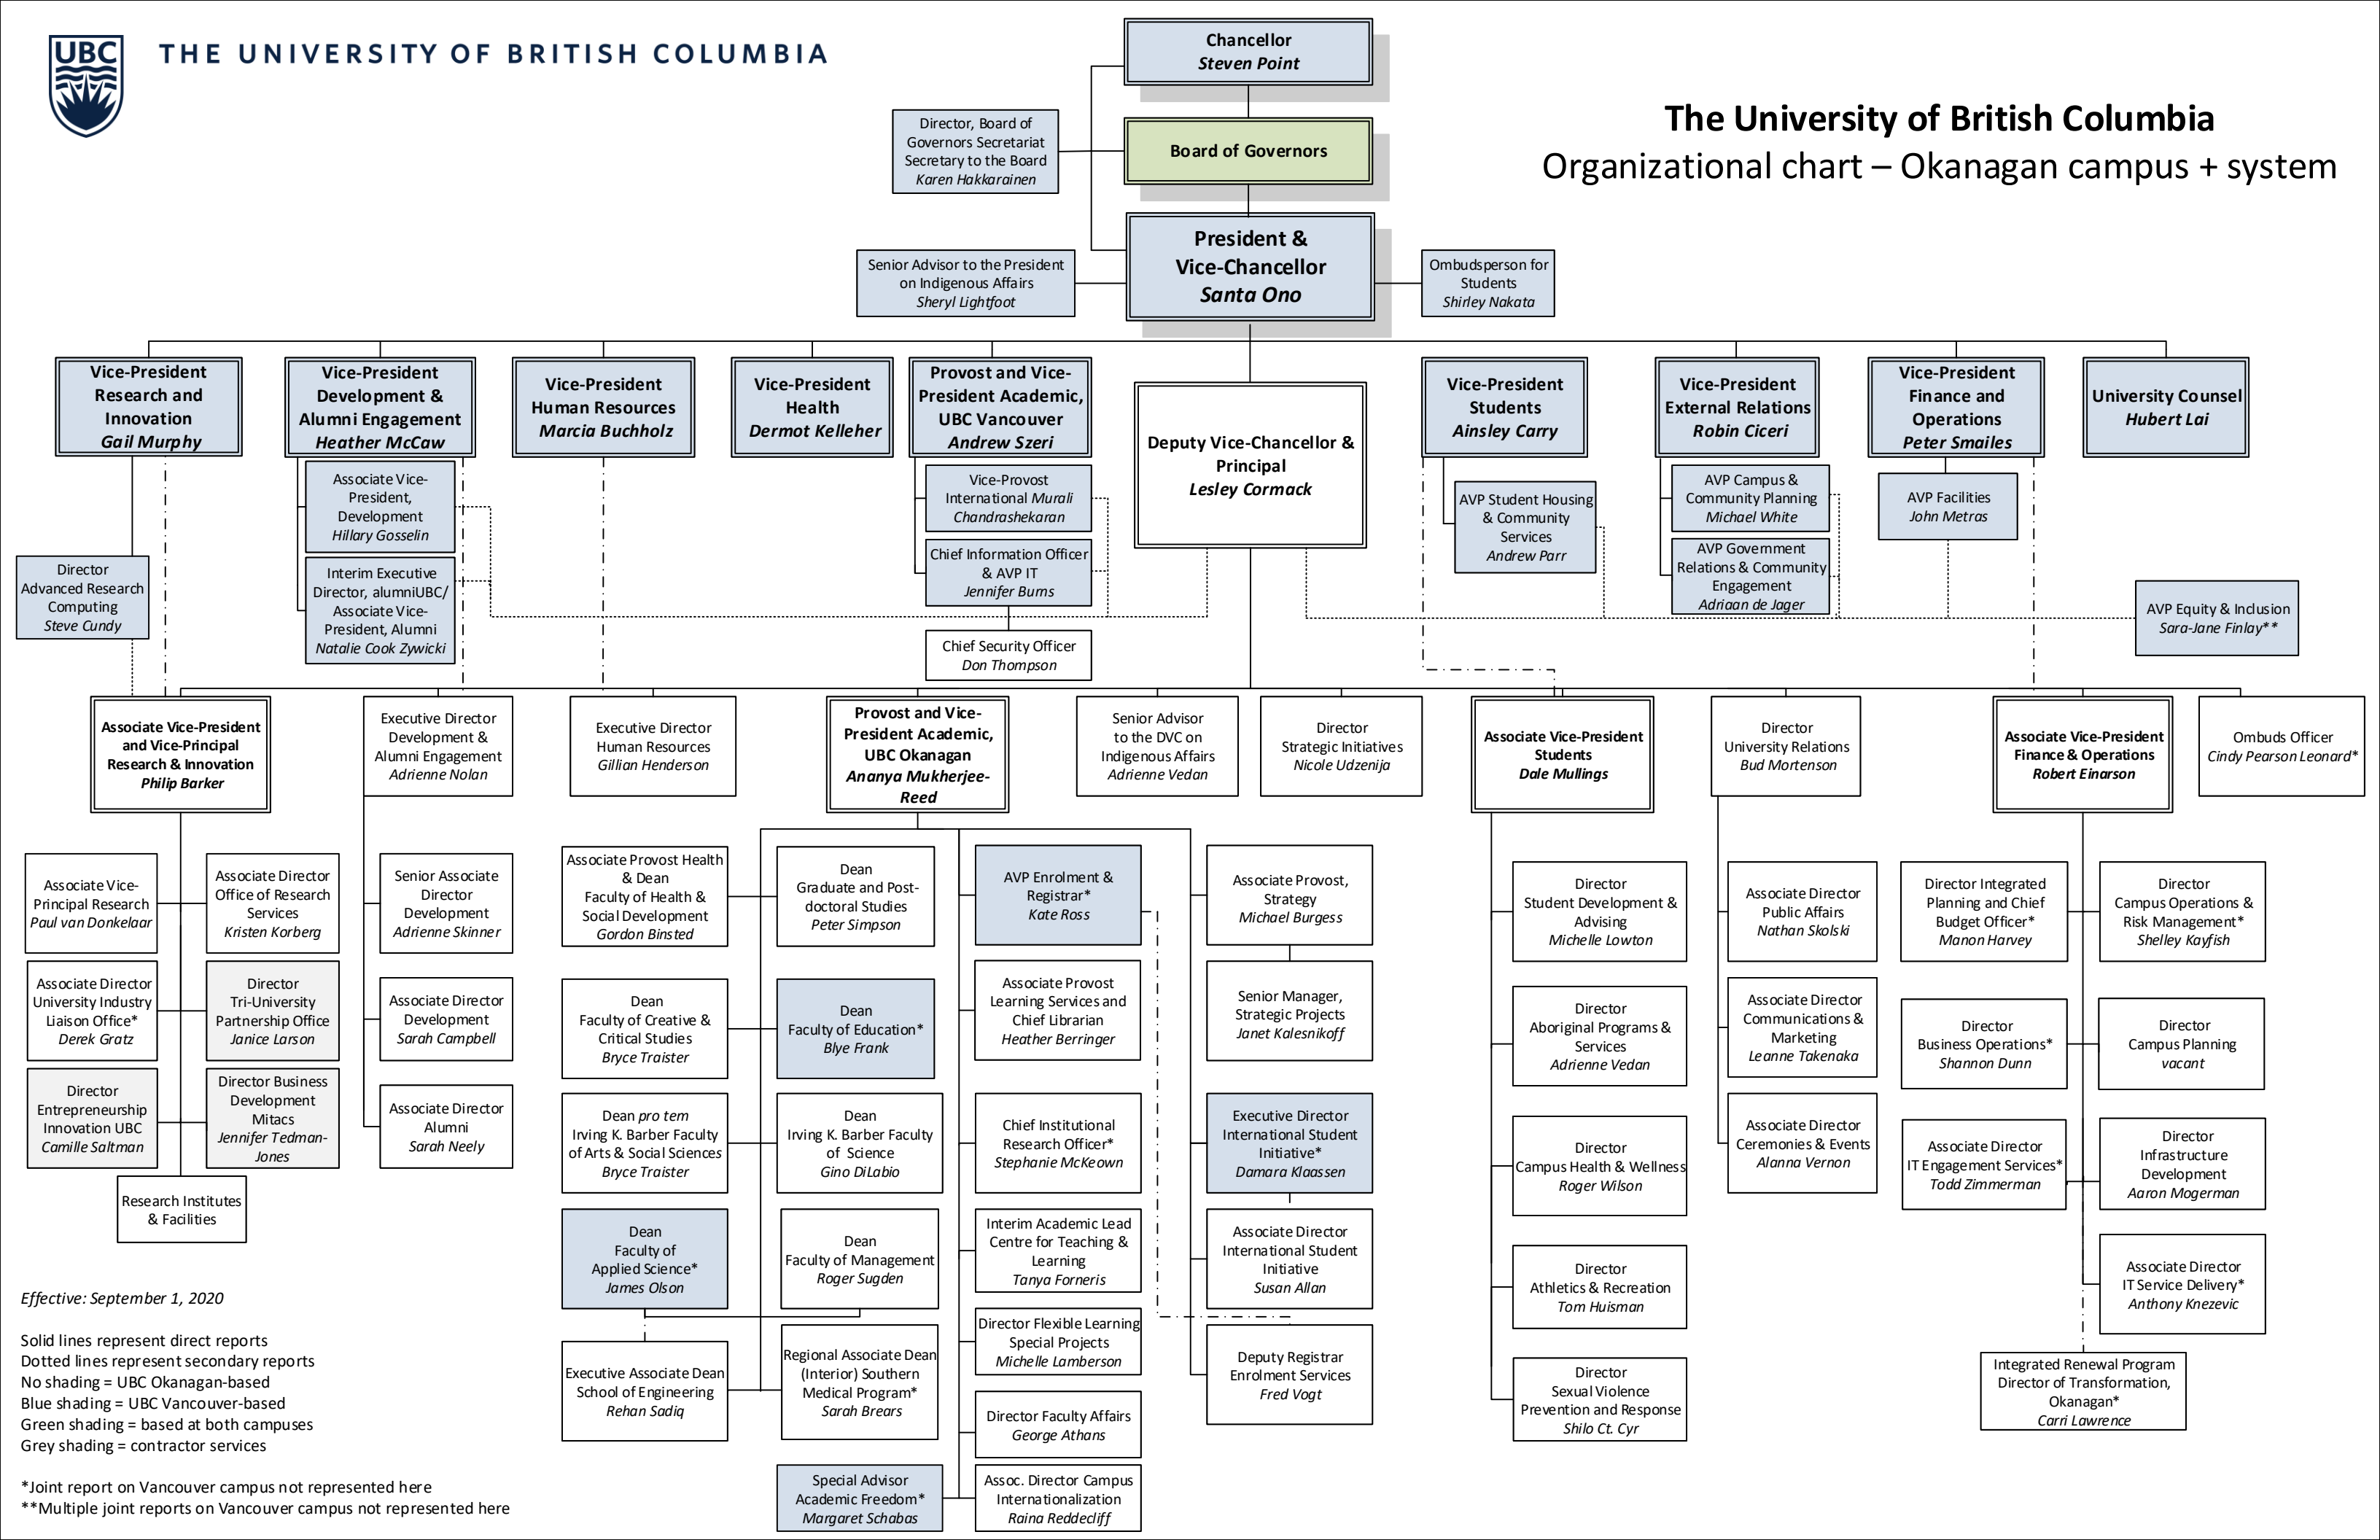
UBC THE UNIVERSITY OF BRITISH COLUMBIA

The University of British Columbia
Organizational chart – Okanagan campus + system

Chancellor
Steven Point

Director, Board of Governors Secretariat Secretary to the Board
Karen Hakkarainen

Board of Governors

Senior Advisor to the President on Indigenous Affairs
Sheryl Lightfoot

President & Vice-Chancellor
Santa Ono

Ombudsperson for Students
Shirley Nakata

Vice-President Research and Innovation
Gail Murphy

Vice-President Development & Alumni Engagement
Heather McCaw

Vice-President Human Resources
Marcia Buchholz

Vice-President Health
Dermot Kelleher

Provost and Vice-President Academic, UBC Vancouver
Andrew Szeri

Deputy Vice-Chancellor & Principal
Lesley Cormack

Vice-President Students
Ainsley Carry

Vice-President External Relations
Robin Ciceri

Vice-President Finance and Operations
Peter Smailes

University Counsel
Hubert Lai

Associate Vice-President, Development
Hillary Gosselin

Interim Executive Director, alumniUBC/ Associate Vice-President, Alumni
Natalie Cook Zywicki

Director Advanced Research Computing
Steve Cundy

Vice-Provost International Murali Chandrashekaran

Chief Information Officer & AVP IT
Jennifer Burns

Chief Security Officer
Don Thompson

AVP Student Housing & Community Services
Andrew Parr

AVP Campus & Community Planning
Michael White

AVP Government Relations & Community Engagement
Adriaan de Jager

AVP Facilities
John Metras

AVP Equity & Inclusion
Sara-Jane Finlay**

Associate Vice-President and Vice-Principal Research & Innovation
Philip Barker

Executive Director Development & Alumni Engagement
Adrienne Nolan

Executive Director Human Resources
Gillian Henderson

Provost and Vice-President Academic, UBC Okanagan
Ananya Mukherjee-Reed

Senior Advisor to the DVC on Indigenous Affairs
Adrienne Vedan

Director Strategic Initiatives
Nicole Udzenija

Associate Vice-President Students
Dale Mullings

Director University Relations
Bud Mortenson

Associate Vice-President Finance & Operations
Robert Einarson

Ombuds Officer
Cindy Pearson Leonard*

Associate Vice-Principal Research
Paul van Donkelaar

Associate Director Office of Research Services
Kristen Korberg

Associate Director University Industry Liaison Office*
Derek Gratz

Director Tri-University Partnership Office
Janice Larson

Director Entrepreneurship Innovation UBC
Camille Saltman

Director Business Development Mitacs
Jennifer Tedman-Jones

Research Institutes & Facilities

Senior Associate Director Development
Adrienne Skinner

Associate Director Development
Sarah Campbell

Associate Director Alumni
Sarah Neely

Associate Provost Health & Dean Faculty of Health & Social Development
Gordon Binsted

Dean Faculty of Creative & Critical Studies
Bryce Traister

Dean pro tem Irving K. Barber Faculty of Arts & Social Sciences
Bryce Traister

Dean Faculty of Applied Science*
James Olson

Executive Associate Dean School of Engineering
Rehan Sadiq

Dean Graduate and Post-doctoral Studies
Peter Simpson

Dean Faculty of Education*
Blye Frank

Dean Irving K. Barber Faculty of Science
Gino DiLabio

Dean Faculty of Management
Roger Sugden

Regional Associate Dean (Interior) Southern Medical Program*
Sarah Brears

Special Advisor Academic Freedom*
Margaret Schabas

AVP Enrolment & Registrar*
Kate Ross

Associate Provost Learning Services and Chief Librarian
Heather Berringer

Chief Institutional Research Officer*
Stephanie McKeown

Interim Academic Lead Centre for Teaching & Learning
Tanya Forneris

Director Flexible Learning Special Projects
Michelle Lamberson

Director Faculty Affairs
George Athans

Assoc. Director Campus Internationalization
Raina Reddecliff

Associate Provost, Strategy
Michael Burgess

Senior Manager, Strategic Projects
Janet Kalesnikoff

Executive Director International Student Initiative*
Damara Klaassen

Associate Director International Student Initiative
Susan Allan

Deputy Registrar Enrolment Services
Fred Vogt

Director Student Development & Advising
Michelle Lowton

Director Aboriginal Programs & Services
Adrienne Vedan

Director Campus Health & Wellness
Roger Wilson

Director Athletics & Recreation
Tom Huisman

Director Sexual Violence Prevention and Response
Shilo Ct. Cyr

Associate Director Public Affairs
Nathan Skolski

Associate Director Communications & Marketing
Leanne Takenaka

Associate Director Ceremonies & Events
Alanna Vernon

Director Integrated Planning and Chief Budget Officer*
Manon Harvey

Director Business Operations*
Shannon Dunn

Associate Director IT Engagement Services*
Todd Zimmerman

Director Campus Operations & Risk Management*
Shelley Kayfish

Director Campus Planning
vacant

Director Infrastructure Development
Aaron Mogerman

Associate Director IT Service Delivery*
Anthony Knezevic

Integrated Renewal Program Director of Transformation, Okanagan*
Carri Lawrence

Effective: September 1, 2020

Solid lines represent direct reports
Dotted lines represent secondary reports
No shading = UBC Okanagan-based
Blue shading = UBC Vancouver-based
Green shading = based at both campuses
Grey shading = contractor services

*Joint report on Vancouver campus not represented here
**Multiple joint reports on Vancouver campus not represented here